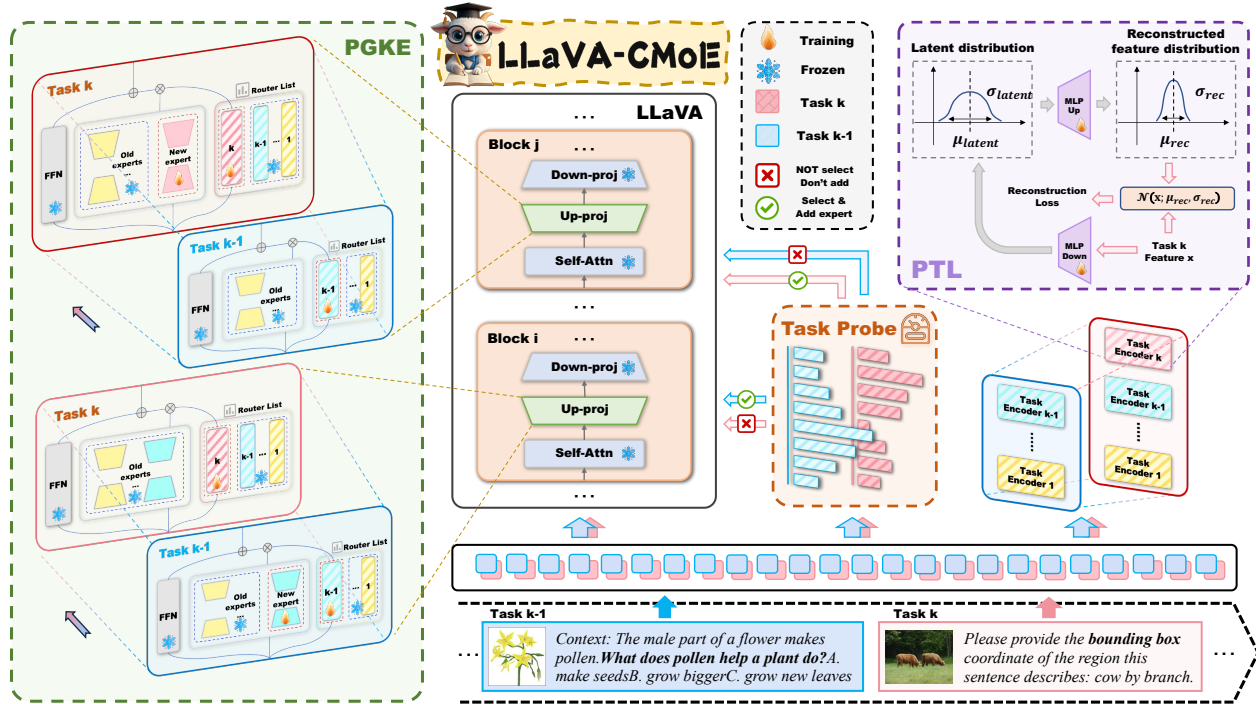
PGKE

Task k
Router List
FFN
Old experts
...
New expert
k
k-1
...
1

Task k-1
Router List
FFN
Old experts
...
k-1
...
1

Task k
Router List
FFN
Old experts
...
k
k-1
...
1

Task k-1
Router List
FFN
Old experts
...
New expert
k-1
...
1

LLaVA-CMoE

...
LLaVA
Block j
...
Down-proj
Up-proj
Self-Attn
...
Block i
...
Down-proj
Up-proj
Self-Attn
...

Training
Frozen
Task k
Task k-1
NOT select Don't add
Select & Add expert

Task Probe

PTL
Latent distribution
$\sigma_{latent}$
$\mu_{latent}$
MLP Up
Reconstructed feature distribution
$\sigma_{rec}$
$\mu_{rec}$
Reconstruction Loss
$\mathcal{N}(\mathbf{x}; \mu_{rec}, \sigma_{rec})$
MLP Down
Task k Feature x

Task Encoder k
Task Encoder k-1
Task Encoder k-1
...
...
Task Encoder 1
Task Encoder 1

Task k-1
...
Context: The male part of a flower makes pollen.What does pollen help a plant do?A. make seedsB. grow biggerC. grow new leaves

Task k
Please provide the bounding box coordinate of the region this sentence describes: cow by branch.
...